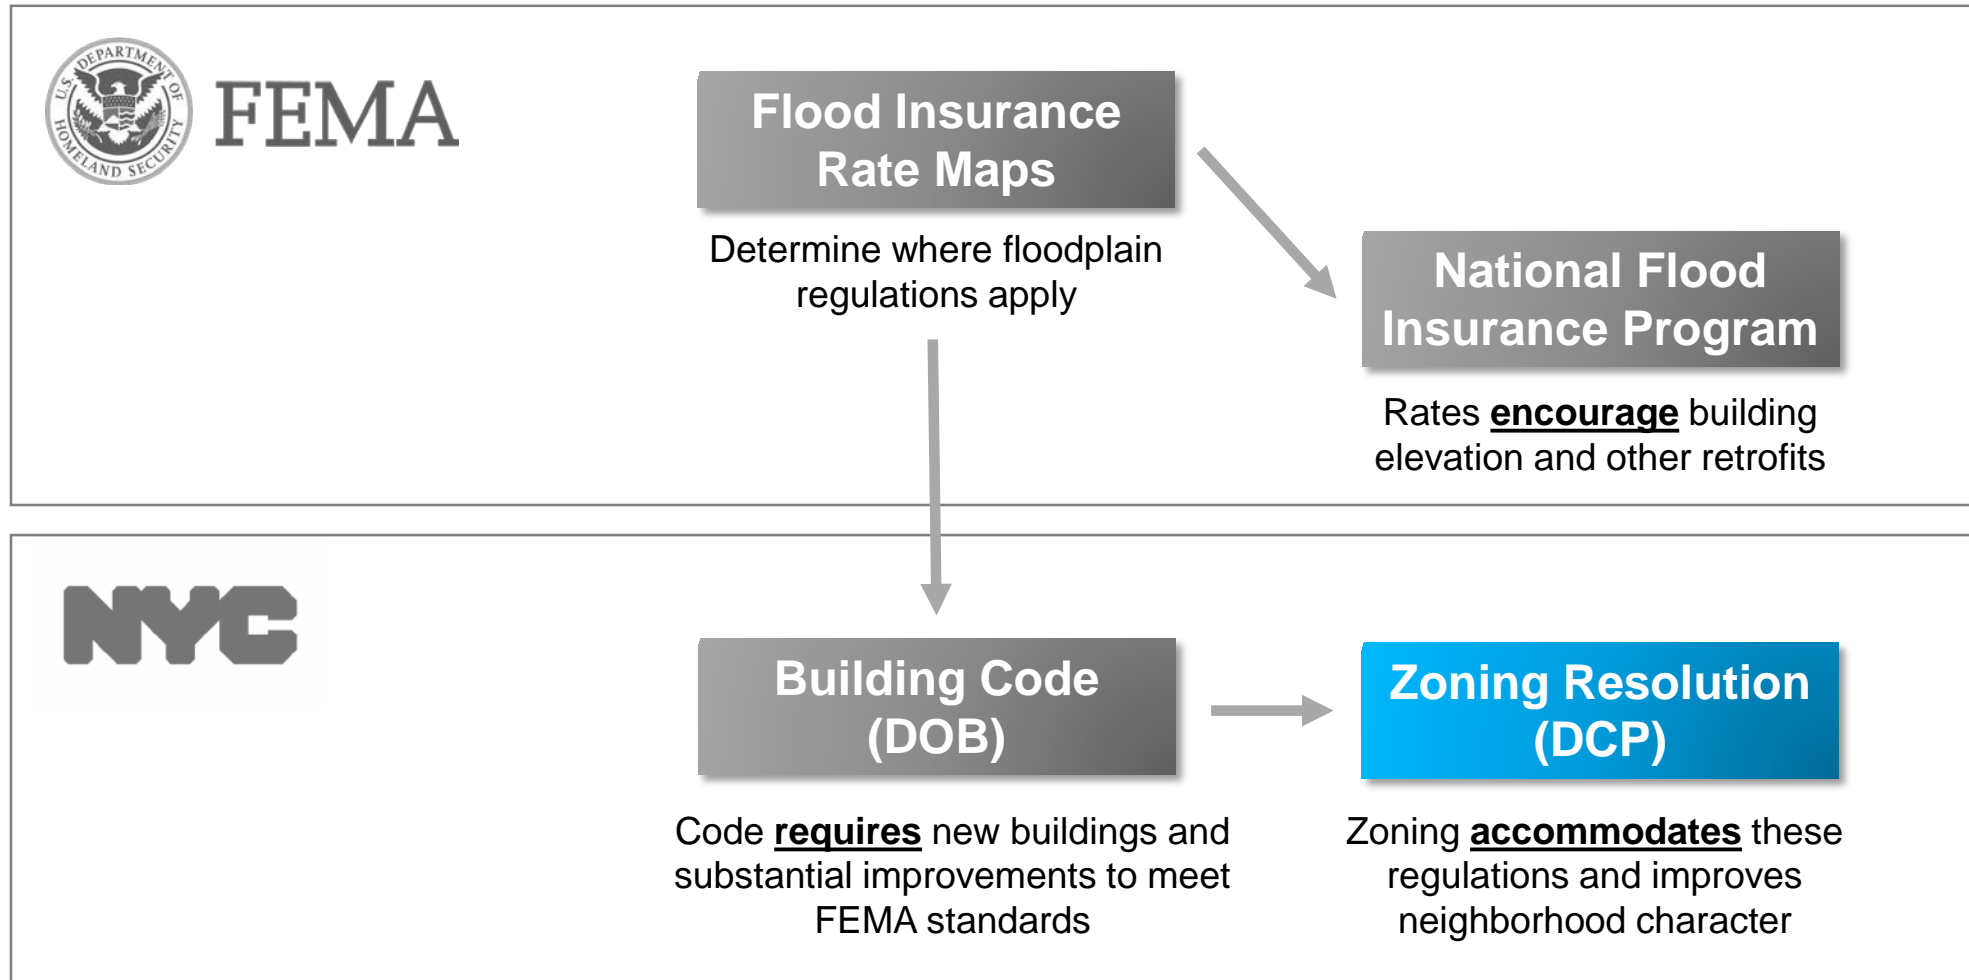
U.S. DEPARTMENT OF HOMELAND SECURITY

FEMA

Flood Insurance Rate Maps

Determine where floodplain regulations apply

National Flood Insurance Program

Rates **encourage** building elevation and other retrofits

NYC

Building Code (DOB)

Code **requires** new buildings and substantial improvements to meet FEMA standards

Zoning Resolution (DCP)

Zoning **accommodates** these regulations and improves neighborhood character